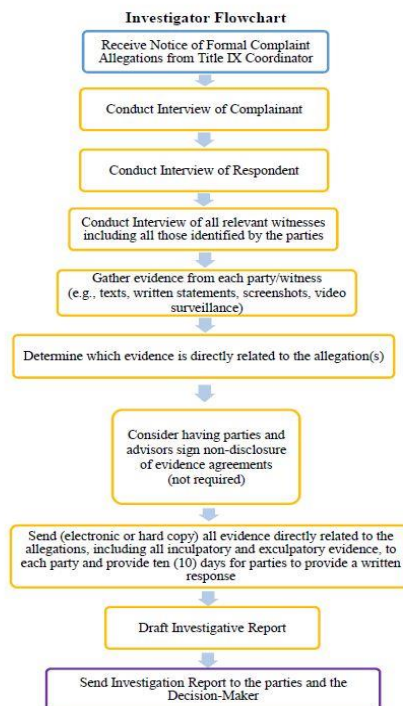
Investigator Flowchart

Receive Notice of Formal Complaint Allegations from Title IX Coordinator

Conduct Interview of Complainant

Conduct Interview of Respondent

Conduct Interview of all relevant witnesses including all those identified by the parties

Gather evidence from each party/witness (e.g., texts, written statements, screenshots, video surveillance)

Determine which evidence is directly related to the allegation(s)

Consider having parties and advisors sign non-disclosure of evidence agreements (not required)

Send (electronic or hard copy) all evidence directly related to the allegations, including all inculpatory and exculpatory evidence, to each party and provide ten (10) days for parties to provide a written response

Draft Investigative Report

Send Investigation Report to the parties and the Decision-Maker